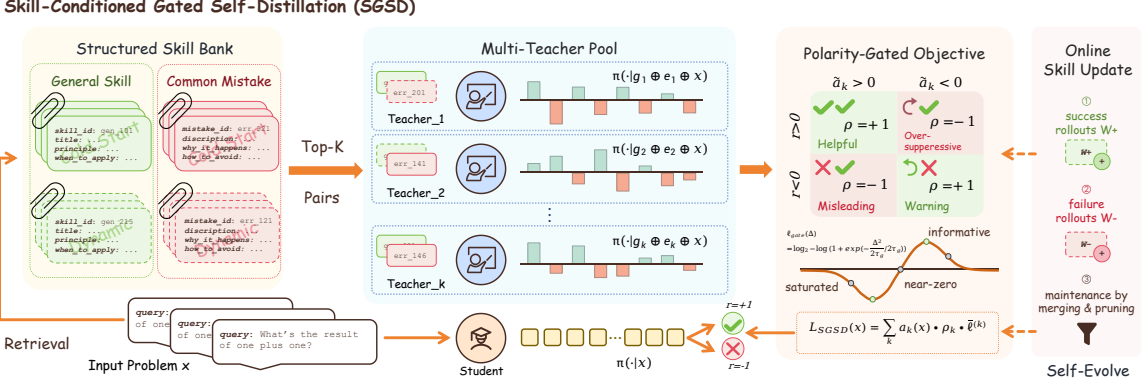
Skill-Conditioned Gated Self-Distillation (SGSD)

Structured Skill Bank

General Skill

skill_id: gen_101
title: ...
principle: ...
when_to_apply: ...

skill_id: gen_215
title: ...
principle: ...
when_to_apply: ...

Common Mistake

mistake_id: err_021
discription: ...
why_it_happens: ...
how_to_avoid: ...

mistake_id: err_121
discription: ...
why_it_happens: ...
how_to_avoid: ...

Top-K

Pairs

Multi-Teacher Pool

err_201
Teacher_1
$\pi(\cdot|g_1 \oplus e_1 \oplus x)$

err_141
Teacher_2
$\pi(\cdot|g_2 \oplus e_2 \oplus x)$

⋮

err_146
Teacher_k
$\pi(\cdot|g_k \oplus e_k \oplus x)$

Polarity-Gated Objective

$\tilde{a}_k > 0$ $\tilde{a}_k < 0$

$r>0$
$\rho = +1$
Helpful
$\rho = -1$
Over-suppessive

$r<0$
$\rho = -1$
Misleading
$\rho = +1$
Warning

$\ell_{gate}(\Delta)$
$= \log_2 - \log(1 + exp(-\frac{\Delta^2}{2\tau_g}/2\tau_g))$

informative
saturated
near-zero

$L_{SGSD}(x) = \sum_k a_k(x) \cdot \rho_k \cdot \bar{\ell}^{(k)}$

Online Skill Update

① success rollouts W+
W+

② failure rollouts W-
W-

③ maintenance by merging & pruning

Self-Evolve

Retrieval

query: ...
of one ...
query: ...
of one ...
query: What's the result of one plus one?

Input Problem x

Student

$\pi(\cdot|x)$

r=+1
r=-1